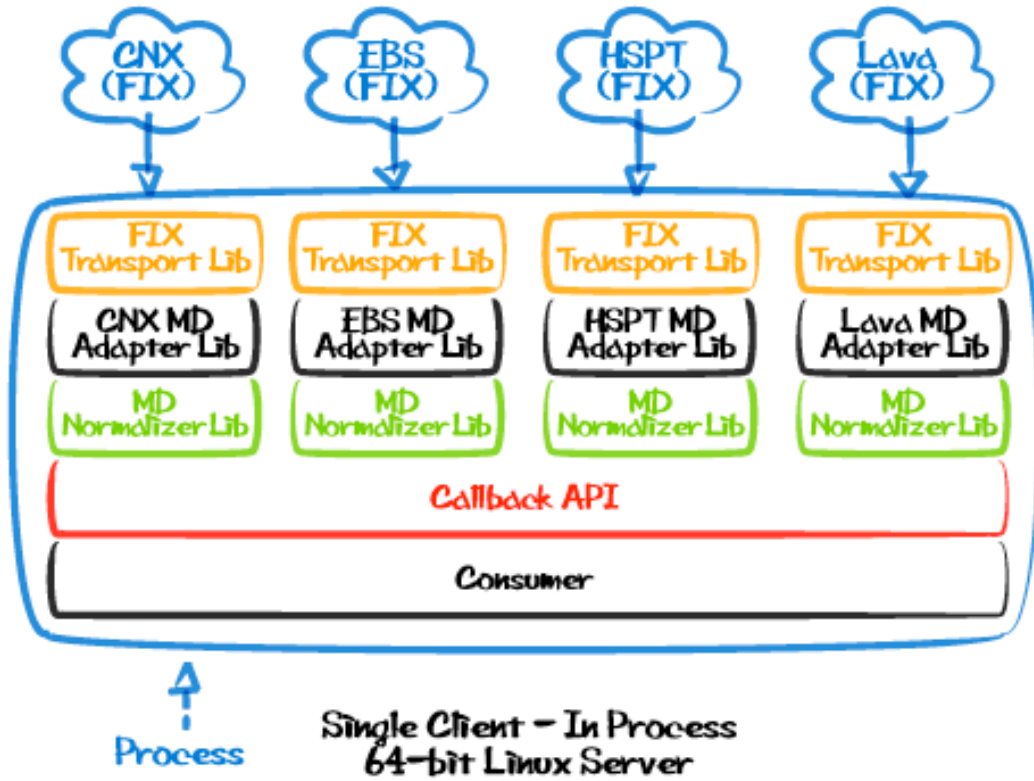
CNX (FIX)

EBS (FIX)

HSPT (FIX)

Lava (FIX)

FIX Transport Lib

FIX Transport Lib

FIX Transport Lib

FIX Transport Lib

CNX MD Adapter Lib

EBS MD Adapter Lib

HSPT MD Adapter Lib

Lava MD Adapter Lib

MD Normalizer Lib

MD Normalizer Lib

MD Normalizer Lib

MD Normalizer Lib

Callback API

Consumer

Process

Single Client - In Process
64-bit Linux Server